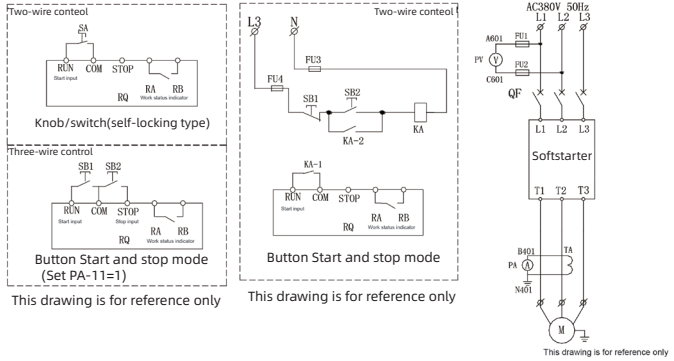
Two-wire conteol
SA
RUN Start input
COM
STOP
RA
RB
Work status indicator
RQ
Knob/switch(self-locking type)

Three-wire control
SB1
SB2
RUN Start input
COM
STOP Stop input
RA
RB
Work status indicator
RQ
Button Start and stop mode (Set PA-11=1)

This drawing is for reference only

Two-wire conteol
L3
N
FU3
FU4
SB1
SB2
KA-2
KA
KA-1
RUN Start input
COM
STOP
RA
RB
Work status indicator
RQ
Button Start and stop mode

This drawing is for reference only

AC380V 50Hz
L1 L2 L3
A601
FU1
PV
V
C601
FU2
QF
L1 L2 L3
Softstarter
T1 T2 T3
B401
TA
PA
A
N401
M
This drawing is for reference only